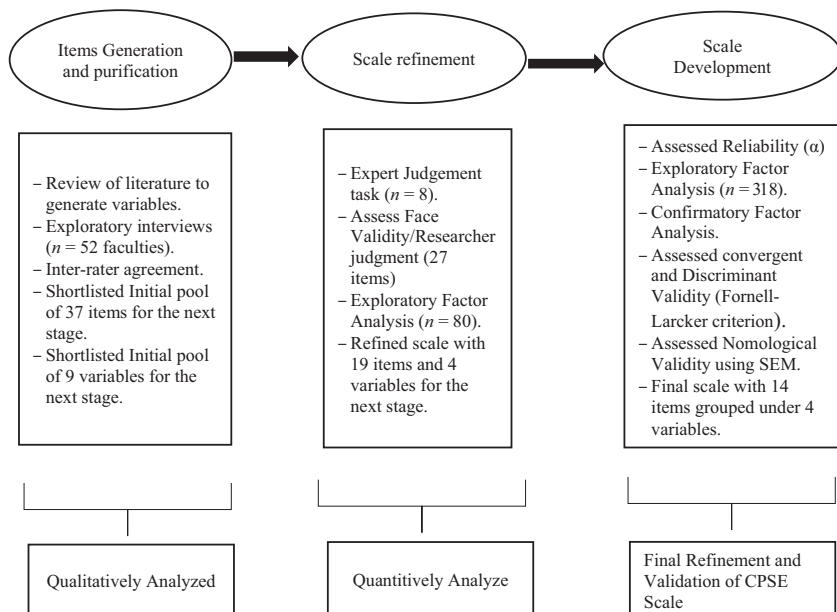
Items Generation and purification

Scale refinement

Scale Development

– Review of literature to generate variables.
– Exploratory interviews ($n$ = 52 faculties).
– Inter-rater agreement.
– Shortlisted Initial pool of 37 items for the next stage.
– Shortlisted Initial pool of 9 variables for the next stage.

– Expert Judgement task ($n$ = 8).
– Assess Face Validity/Researcher judgment (27 items)
– Exploratory Factor Analysis ($n$ = 80).
– Refined scale with 19 items and 4 variables for the next stage.

– Assessed Reliability (α)
– Exploratory Factor Analysis ($n$ = 318).
– Confirmatory Factor Analysis.
– Assessed convergent and Discriminant Validity (Fornell-Larcker criterion).
– Assessed Nomological Validity using SEM.
– Final scale with 14 items grouped under 4 variables.

Qualitatively Analyzed

Quantitively Analyze

Final Refinement and Validation of CPSE Scale